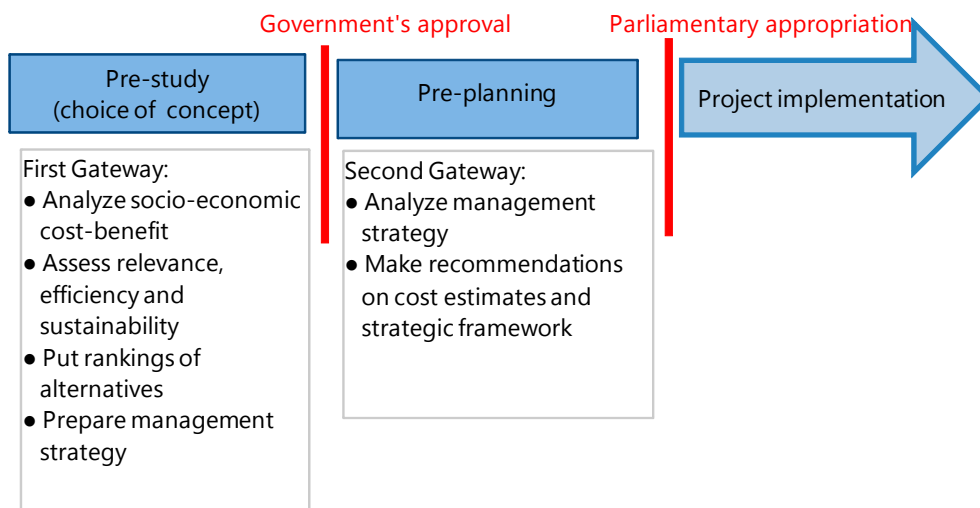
Government's approval

Parliamentary appropriation

Pre-study
(choice of concept)

Pre-planning

Project implementation

First Gateway:
● Analyze socio-economic cost-benefit
● Assess relevance, efficiency and sustainability
● Put rankings of alternatives
● Prepare management strategy

Second Gateway:
● Analyze management strategy
● Make recommendations on cost estimates and strategic framework